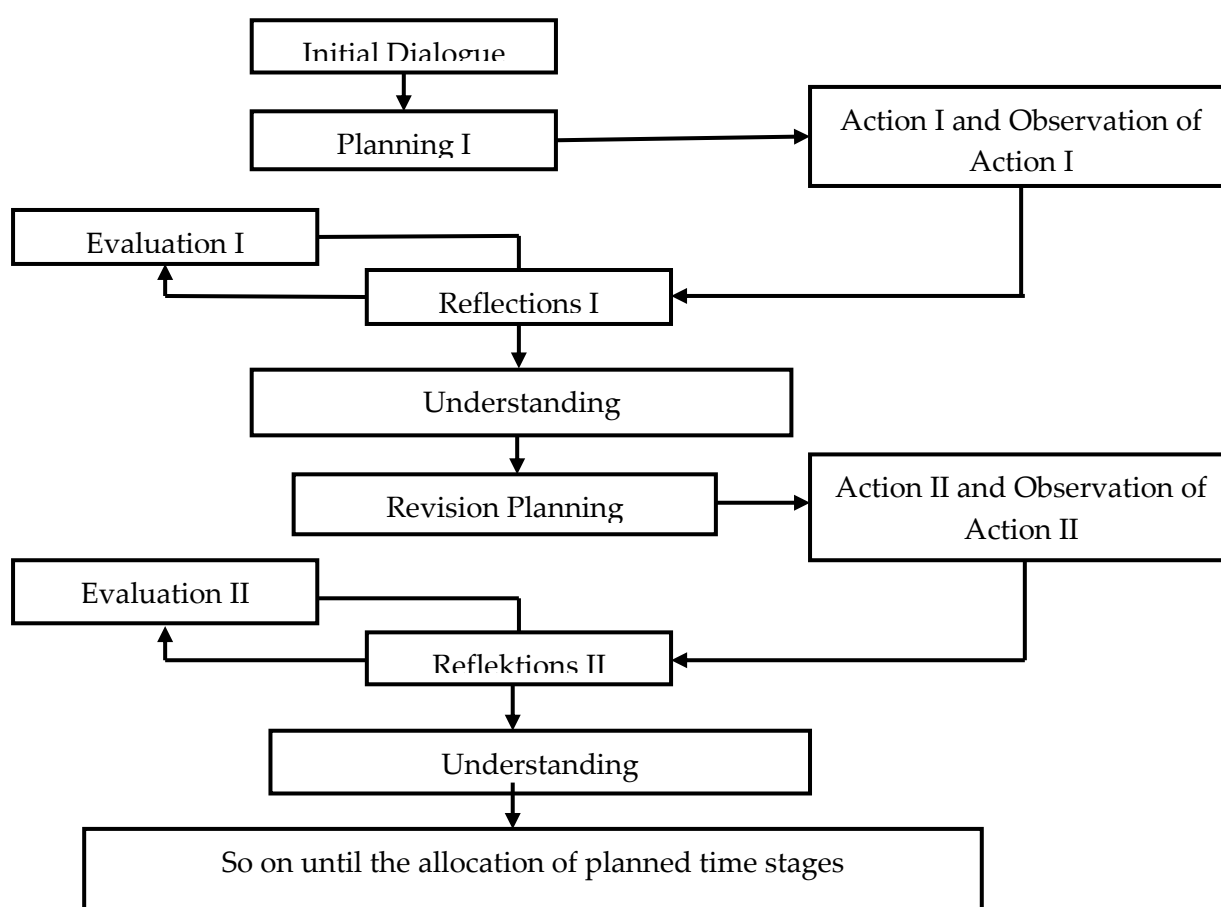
Initial Dialogue

Planning I

Action I and Observation of Action I

Evaluation I

Reflections I

Understanding

Revision Planning

Action II and Observation of Action II

Evaluation II

Reflektions II

Understanding

So on until the allocation of planned time stages